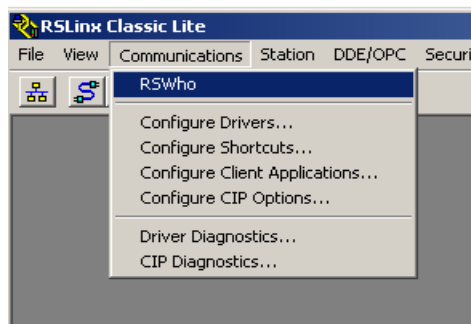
RSLinx Classic Lite

File View Communications Station DDE/OPC Securi

RSWho

Configure Drivers...
Configure Shortcuts...
Configure Client Applications...
Configure CIP Options...

Driver Diagnostics...
CIP Diagnostics...